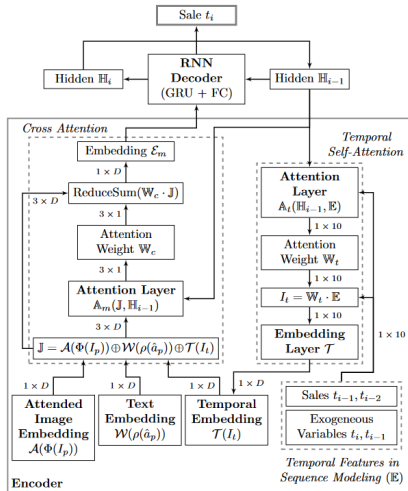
Sale $t_i$

RNN Decoder (GRU + FC)

Hidden $\mathbb{H}_i$

Hidden $\mathbb{H}_{i-1}$

Cross Attention

Temporal Self-Attention

Embedding $\mathcal{E}_m$

$1 \times D$

ReduceSum($\mathbb{W}_c \cdot \mathbb{J}$)

$3 \times D$

$3 \times 1$

Attention Weight $\mathbb{W}_c$

$3 \times 1$

Attention Layer $\mathbb{A}_m(\mathbb{J}, \mathbb{H}_{i-1})$

$3 \times D$

$\mathbb{J} = \mathcal{A}(\Phi(I_p)) \oplus \mathcal{W}(\rho(\hat{a}_p)) \oplus \mathcal{T}(I_t)$

Attention Layer $\mathbb{A}_t(\mathbb{H}_{i-1}, \mathbb{E})$

$1 \times 10$

Attention Weight $\mathbb{W}_t$

$1 \times 10$

$I_t = \mathbb{W}_t \cdot \mathbb{E}$

$1 \times 10$

Embedding Layer $\mathcal{T}$

$1 \times 10$

$1 \times D$

$1 \times D$

$1 \times D$

$1 \times D$

Attended Image Embedding $\mathcal{A}(\Phi(I_p))$

Text Embedding $\mathcal{W}(\rho(\hat{a}_p))$

Temporal Embedding $\mathcal{T}(I_t)$

Sales $t_{i-1}, t_{i-2}$

Exogeneous Variables $l_i, l_{i-1}$

Temporal Features in Sequence Modeling ($\mathbb{E}$)

Encoder